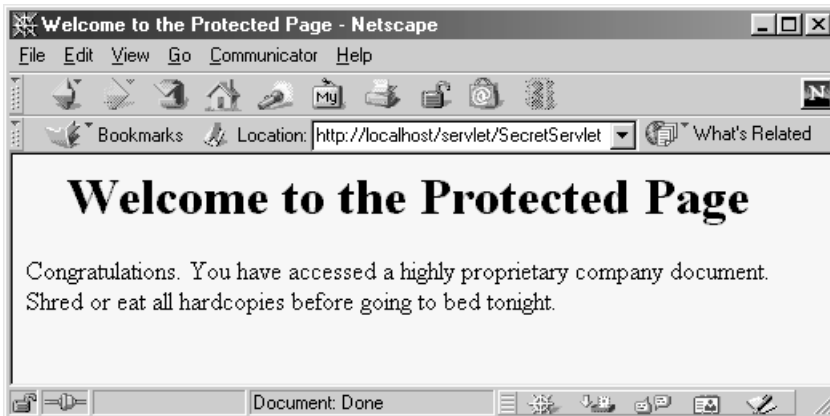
Welcome to the Protected Page - Netscape

File Edit View Go Communicator Help

Bookmarks Location: http://localhost/servlet/SecretServlet What's Related

# Welcome to the Protected Page

Congratulations. You have accessed a highly proprietary company document. Shred or eat all hardcopies before going to bed tonight.

Document: Done